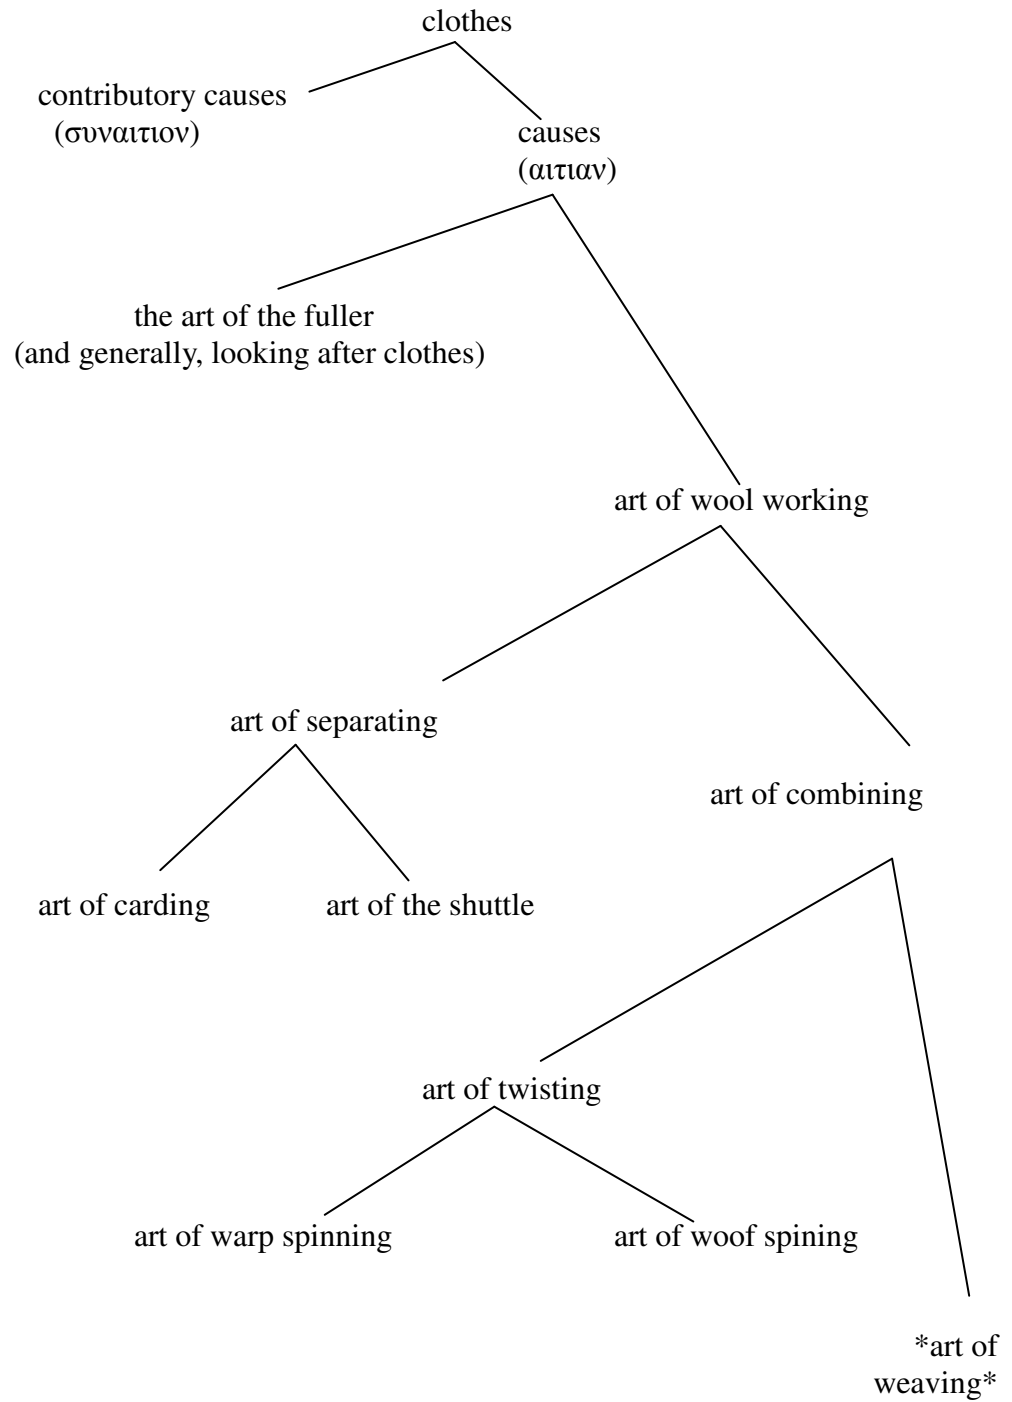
clothes

contributory causes
(συναιτιον)

causes
(αιτιαν)

the art of the fuller
(and generally, looking after clothes)

art of wool working

art of separating

art of combining

art of carding

art of the shuttle

art of twisting

art of warp spinning

art of woof spining

*art of weaving*